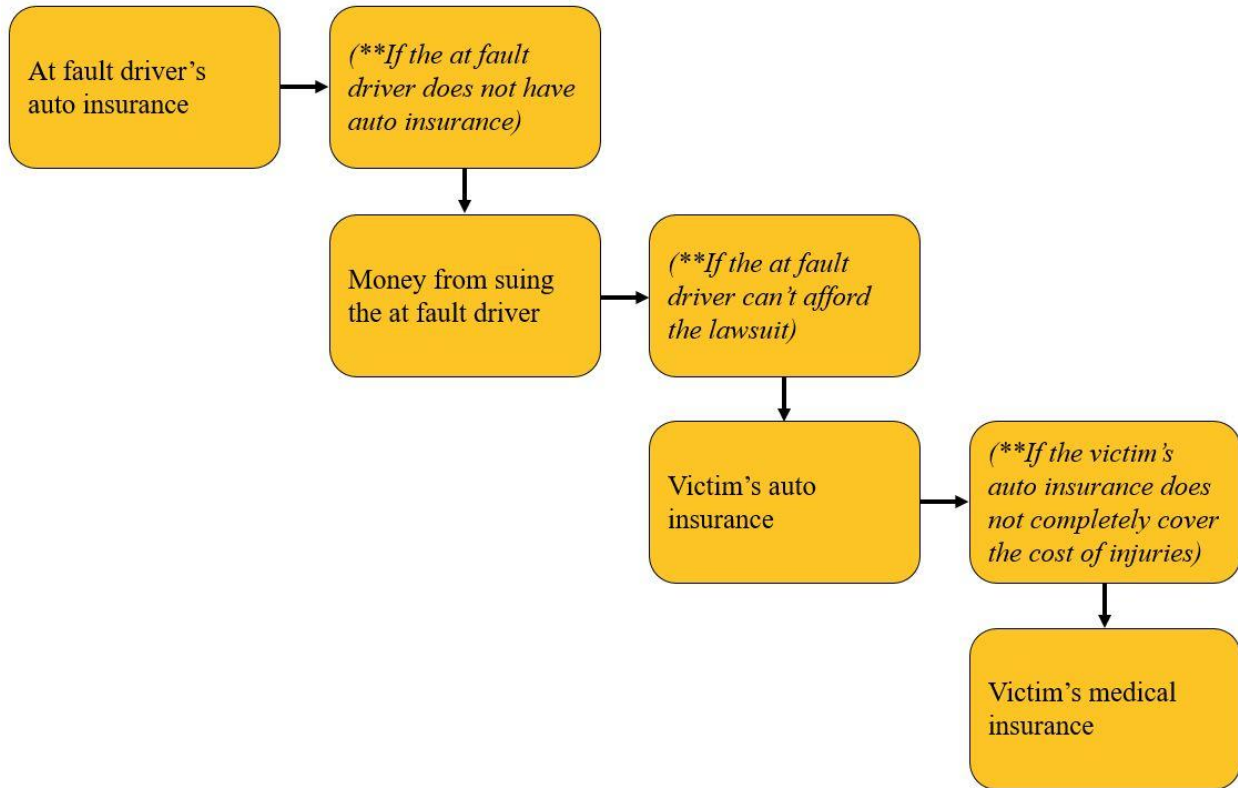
At fault driver's auto insurance

(**If the at fault driver does not have auto insurance)

Money from suing the at fault driver

(**If the at fault driver can't afford the lawsuit)

Victim's auto insurance

(**If the victim's auto insurance does not completely cover the cost of injuries)

Victim's medical insurance